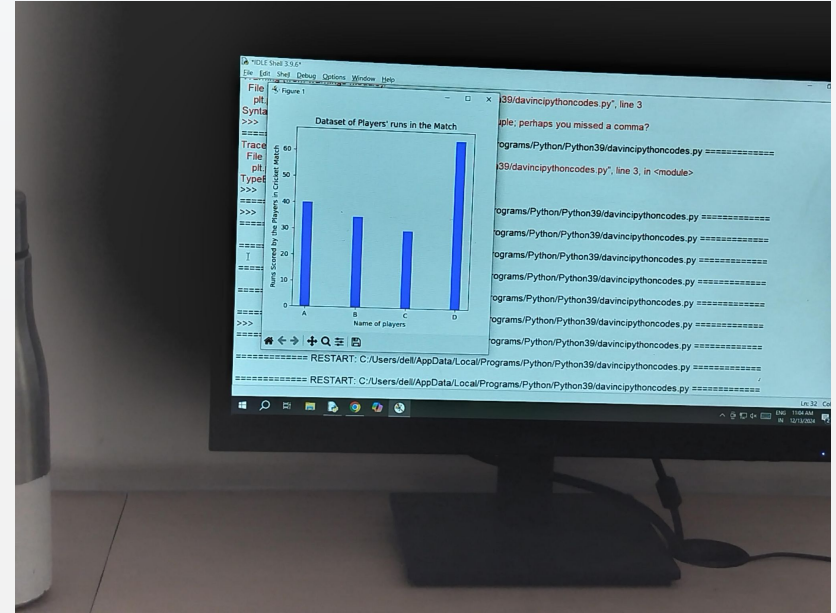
*IDLE Shell 3.9.6*
File Edit Shell Debug Options Window Help
File
plt.
Synta
>>>
====
Trace
File
plt.
TypeE
>>>
====
>>>
====
====
====
====
>>>
====

39/davincipythoncodes.py", line 3
uple; perhaps you missed a comma?
rograms/Python/Python39/davincipythoncodes.py ============
39/davincipythoncodes.py", line 3, in <module>
rograms/Python/Python39/davincipythoncodes.py ============
rograms/Python/Python39/davincipythoncodes.py ============
rograms/Python/Python39/davincipythoncodes.py ============
rograms/Python/Python39/davincipythoncodes.py ============
rograms/Python/Python39/davincipythoncodes.py ============
rograms/Python/Python39/davincipythoncodes.py ============
rograms/Python/Python39/davincipythoncodes.py ============
============ RESTART: C:/Users/dell/AppData/Local/Programs/Python/Python39/davincipythoncodes.py ============
============ RESTART: C:/Users/dell/AppData/Local/Programs/Python/Python39/davincipythoncodes.py ============

Figure 1
Dataset of Players' runs in the Match
Runs Scored by the Players in Cricket Match
0
10
20
30
40
50
60
A
B
C
D
Name of players

Ln: 32 Col
ENG IN 11:04 AM 12/13/2024